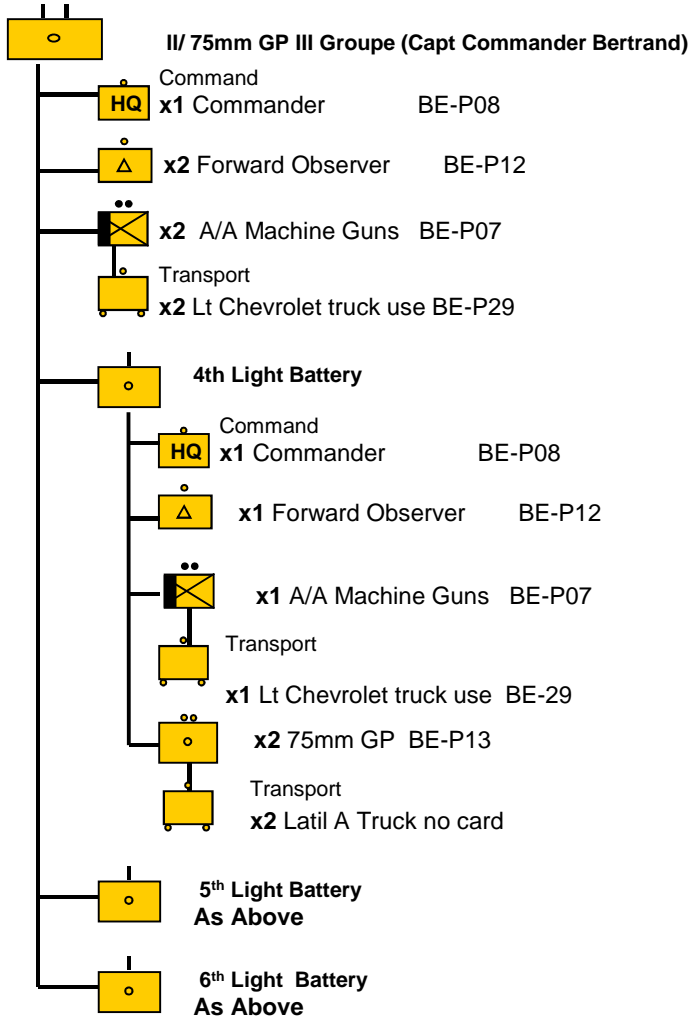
II/ 75mm GP III Groupe (Capt Commander Bertrand)

Command
HQ **x1** Commander BE-P08

**x2** Forward Observer BE-P12

**x2** A/A Machine Guns BE-P07

Transport
**x2** Lt Chevrolet truck use BE-P29

4th Light Battery

Command
HQ **x1** Commander BE-P08

**x1** Forward Observer BE-P12

**x1** A/A Machine Guns BE-P07

Transport
**x1** Lt Chevrolet truck use BE-29

**x2** 75mm GP BE-P13

Transport
**x2** Latil A Truck no card

5$^{th}$ Light Battery
As Above

6$^{th}$ Light Battery
As Above